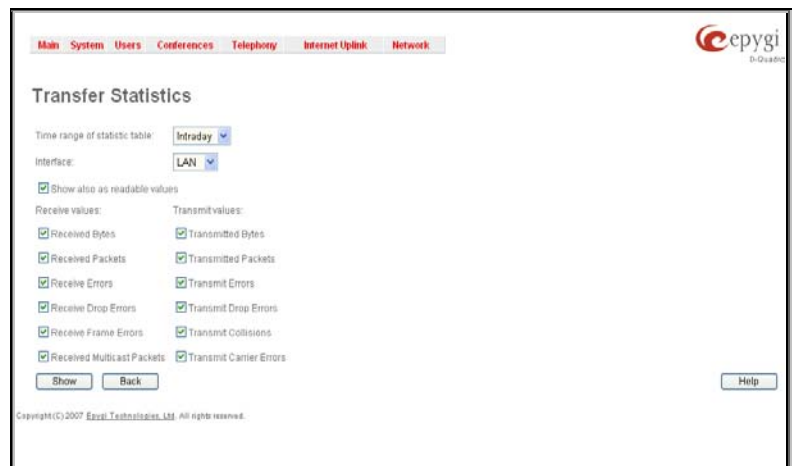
Main System Users Conferences Telephony Internet Uplink Network

epygi
D-Quadro

Transfer Statistics

Time range of statistic table: Intraday

Interface: LAN

Show also as readable values

Receive values:

Received Bytes

Received Packets

Receive Errors

Receive Drop Errors

Receive Frame Errors

Received Multicast Packets

Transmit values:

Transmitted Bytes

Transmitted Packets

Transmit Errors

Transmit Drop Errors

Transmit Collisions

Transmit Carrier Errors

Show Back

Help

Copyright (C) 2007 Epygi Technologies, Ltd. All rights reserved.